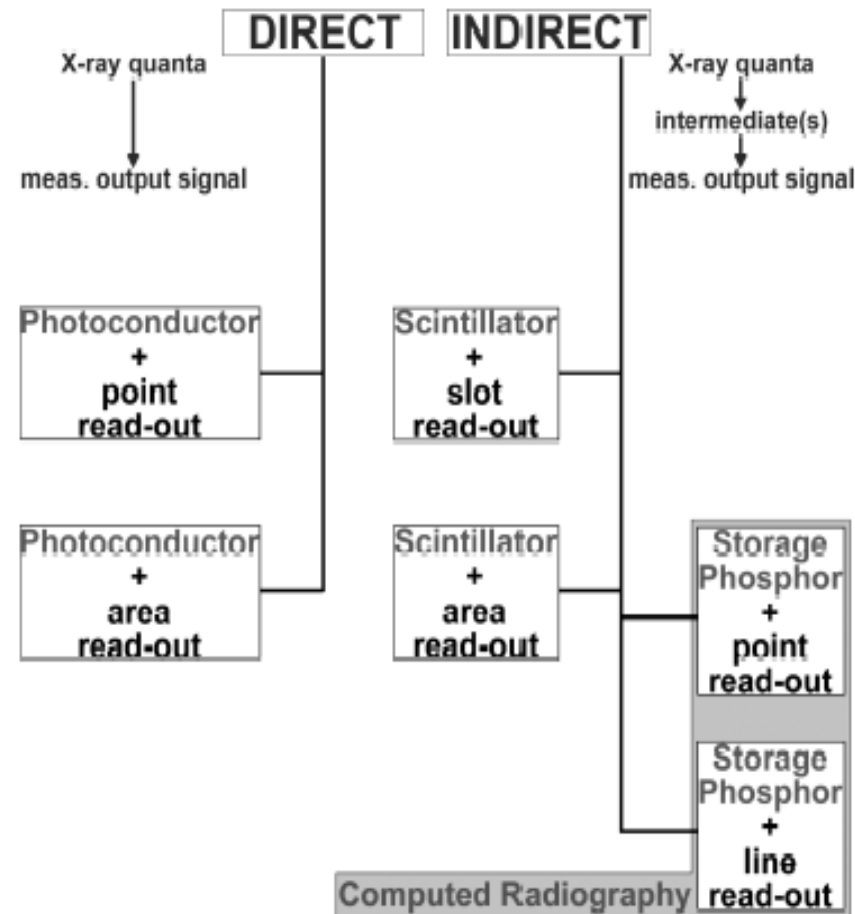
DIRECT

INDIRECT

X-ray quanta

meas. output signal

X-ray quanta

intermediate(s)

meas. output signal

Photoconductor + point read-out

Scintillator + slot read-out

Photoconductor + area read-out

Scintillator + area read-out

Storage Phosphor + point read-out

Storage Phosphor + line read-out

Computed Radiography